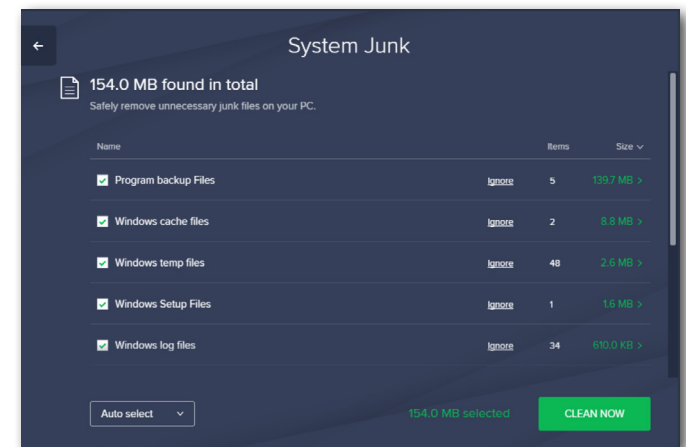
System Junk

154.0 MB found in total

Safely remove unnecessary junk files on your PC.

| Name | | Items | Size |
|---|---|---|---|
| Program backup Files | Ignore | 5 | 139.7 MB > |
| Windows cache files | Ignore | 2 | 8.8 MB > |
| Windows temp files | Ignore | 48 | 2.6 MB > |
| Windows Setup Files | Ignore | 1 | 1.6 MB > |
| Windows log files | Ignore | 34 | 610.0 KB > |

Auto select

154.0 MB selected

CLEAN NOW